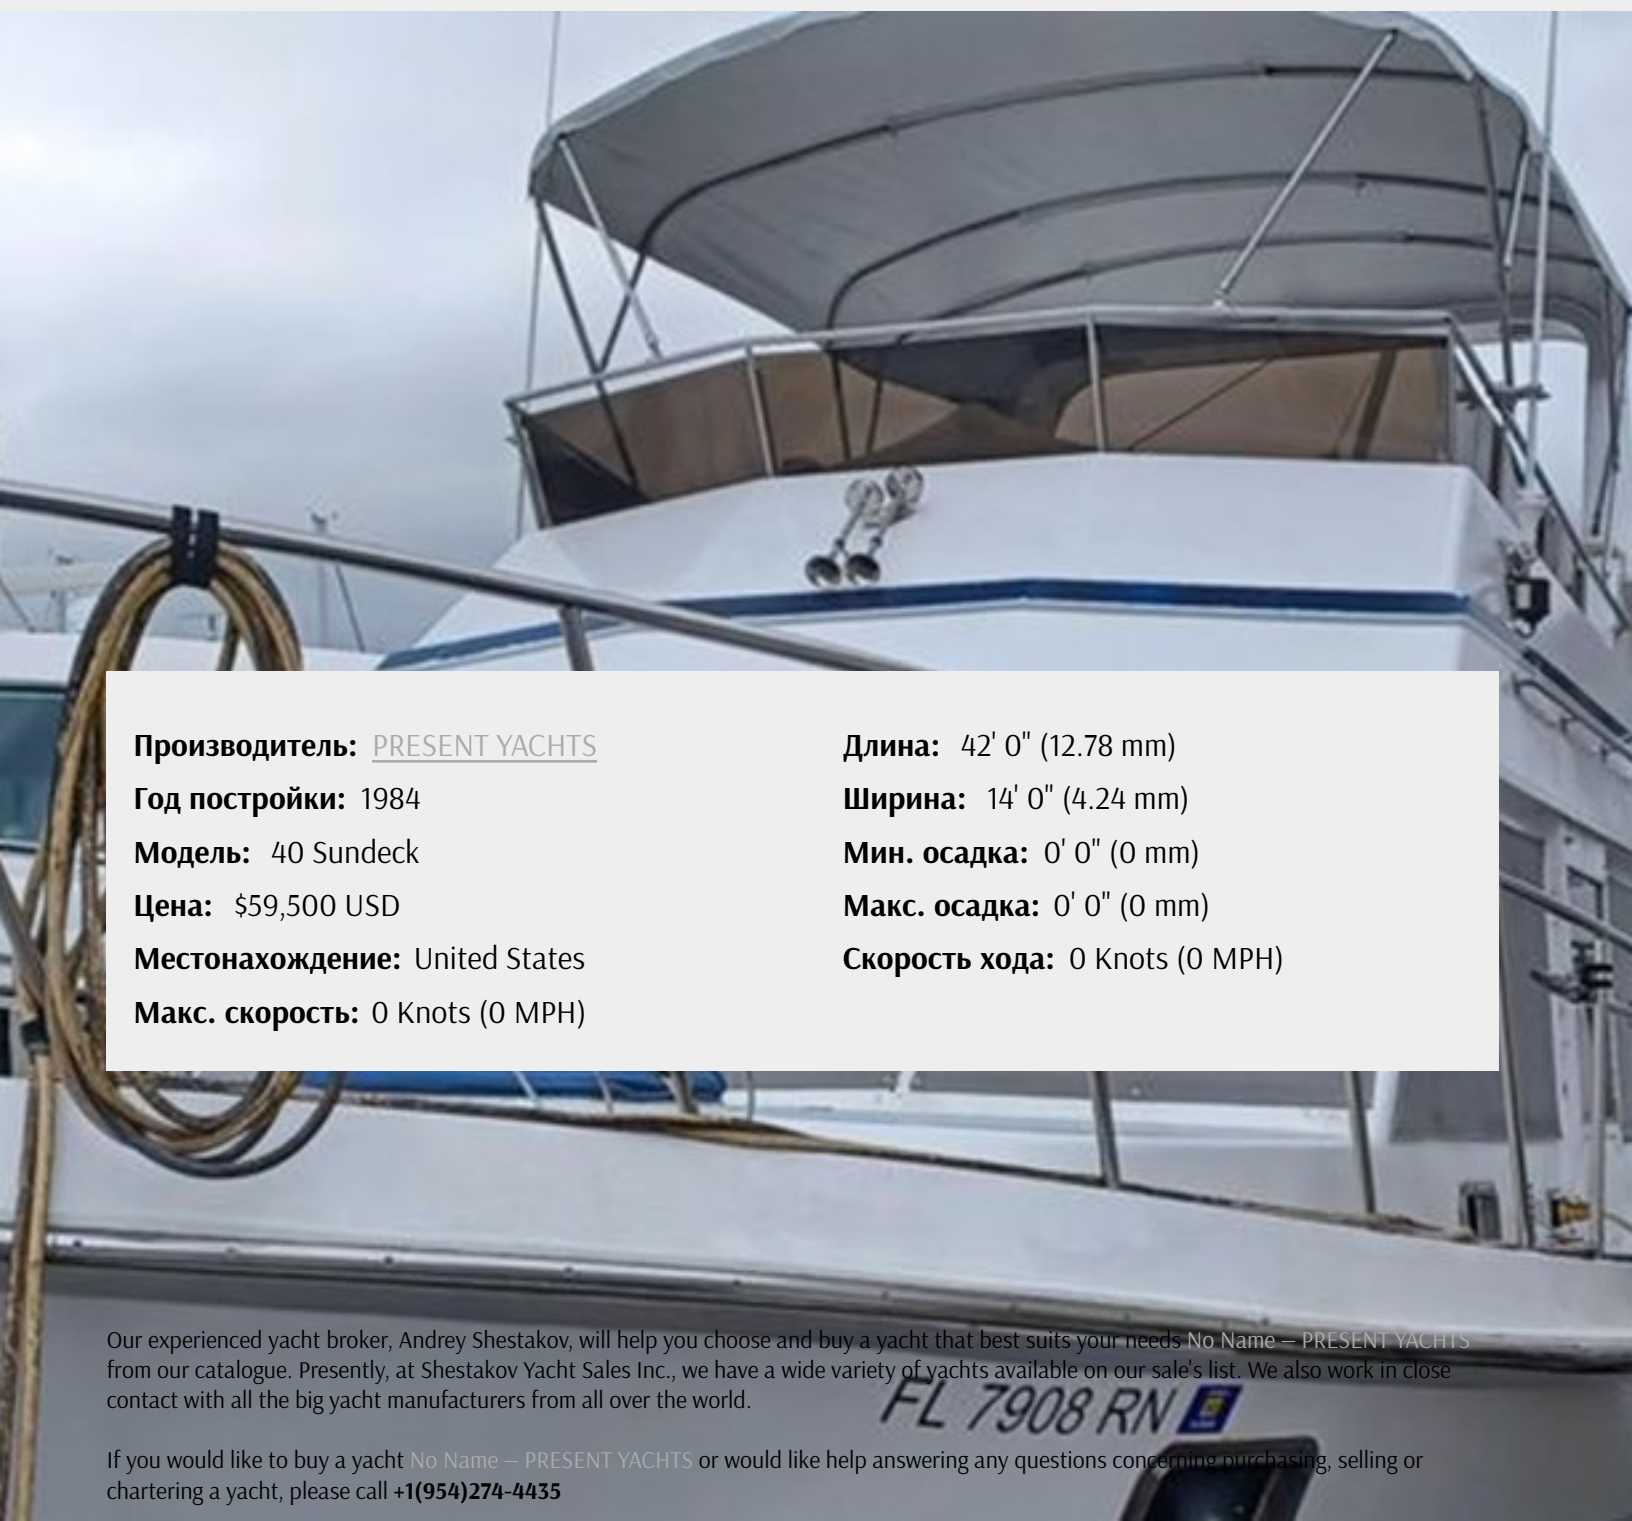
Производитель: PRESENT YACHTS
Год постройки: 1984
Модель: 40 Sundeck
Цена: $59,500 USD
Местонахождение: United States
Макс. скорость: 0 Knots (0 MPH)

Длина: 42' 0" (12.78 mm)
Ширина: 14' 0" (4.24 mm)
Мин. осадка: 0' 0" (0 mm)
Макс. осадка: 0' 0" (0 mm)
Скорость хода: 0 Knots (0 MPH)

Our experienced yacht broker, Andrey Shestakov, will help you choose and buy a yacht that best suits your needs No Name – PRESENT YACHTS from our catalogue. Presently, at Shestakov Yacht Sales Inc., we have a wide variety of yachts available on our sale's list. We also work in close contact with all the big yacht manufacturers from all over the world.

FL 7908 RN

If you would like to buy a yacht No Name – PRESENT YACHTS or would like help answering any questions concerning purchasing, selling or chartering a yacht, please call +1(954)274-4435